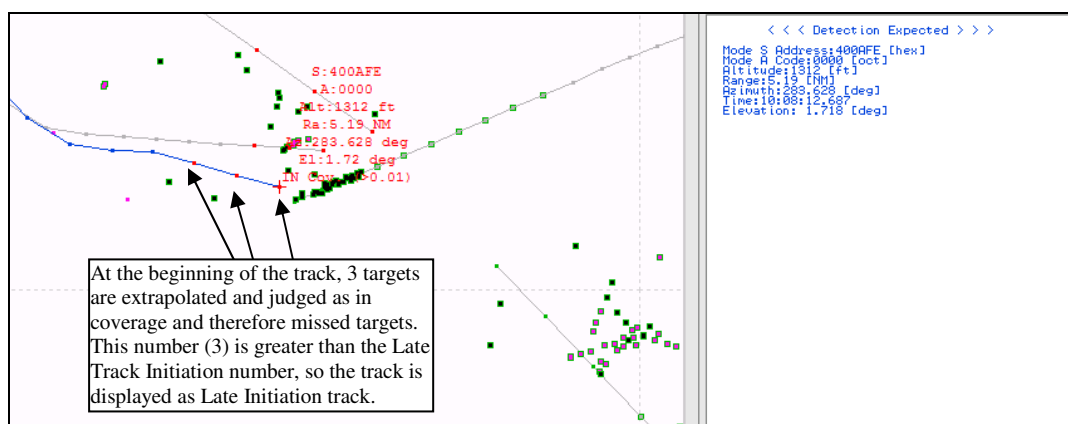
S:400AFE
A:0000
Alt:1312 ft
Ra:5.19 NM
Az:283.628 deg
El:1.72 deg
IN Cov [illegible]0.01)

At the beginning of the track, 3 targets are extrapolated and judged as in coverage and therefore missed targets. This number (3) is greater than the Late Track Initiation number, so the track is displayed as Late Initiation track.

< < < Detection Expected > > >
Mode S Address:400AFE [hex]
Mode A Code:0000 [oct]
Altitude:1312 [ft]
Range:5.19 [NM]
Azimuth:283.628 [deg]
Time:10:08:12.687
Elevation: 1.718 [deg]